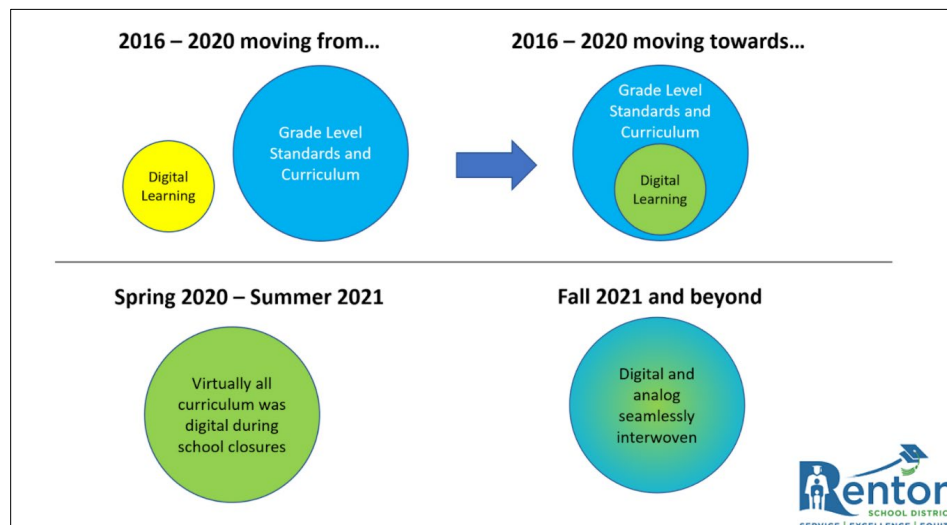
2016 – 2020 moving from…

Digital Learning

Grade Level Standards and Curriculum

2016 – 2020 moving towards…

Grade Level Standards and Curriculum

Digital Learning

Spring 2020 – Summer 2021

Virtually all curriculum was digital during school closures

Fall 2021 and beyond

Digital and analog seamlessly interwoven

Renton SCHOOL DISTRIC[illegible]

SERVICE | EXCELLENCE | EQUI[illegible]